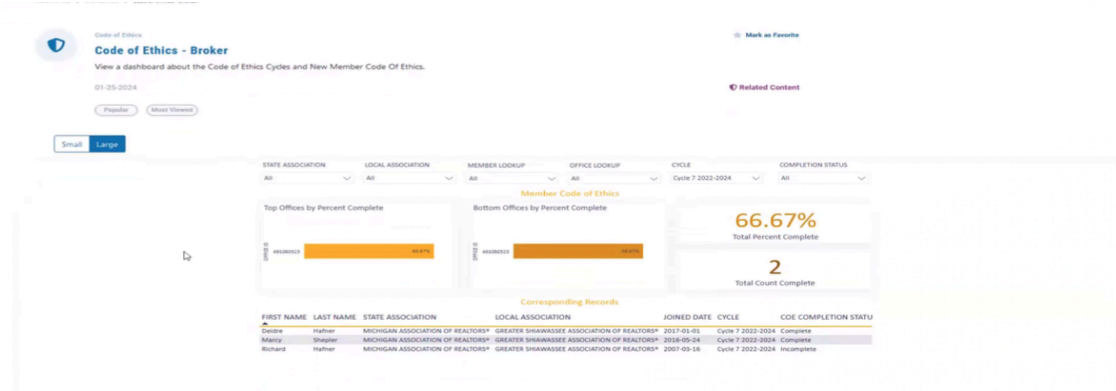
Code of Ethics

Code of Ethics - Broker

View a dashboard about the Code of Ethics Cycles and New Member Code Of Ethics.

01-25-2024

Popular Most Viewed

Mark as Favorite

Related Content

Small Large

| STATE ASSOCIATION | LOCAL ASSOCIATION | MEMBER LOOKUP | OFFICE LOOKUP | CYCLE | COMPLETION STATUS |
|---|---|---|---|---|---|
| All | All | All | All | Cycle 7 2022-2024 | All |

Member Code of Ethics

Top Offices by Percent Complete

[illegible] 66.67%

Bottom Offices by Percent Complete

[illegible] 66.67%

66.67%
Total Percent Complete

2
Total Count Complete

Corresponding Records

| FIRST NAME | LAST NAME | STATE ASSOCIATION | LOCAL ASSOCIATION | JOINED DATE | CYCLE | COE COMPLETION STATU |
|---|---|---|---|---|---|---|
| Deidre | Hafner | MICHIGAN ASSOCIATION OF REALTORS® | GREATER SHIAWASSEE ASSOCIATION OF REALTORS® | 2017-01-01 | Cycle 7 2022-2024 | Complete |
| Marcy | Shepler | MICHIGAN ASSOCIATION OF REALTORS® | GREATER SHIAWASSEE ASSOCIATION OF REALTORS® | 2016-05-24 | Cycle 7 2022-2024 | Complete |
| Richard | Hafner | MICHIGAN ASSOCIATION OF REALTORS® | GREATER SHIAWASSEE ASSOCIATION OF REALTORS® | 2007-03-16 | Cycle 7 2022-2024 | Incomplete |